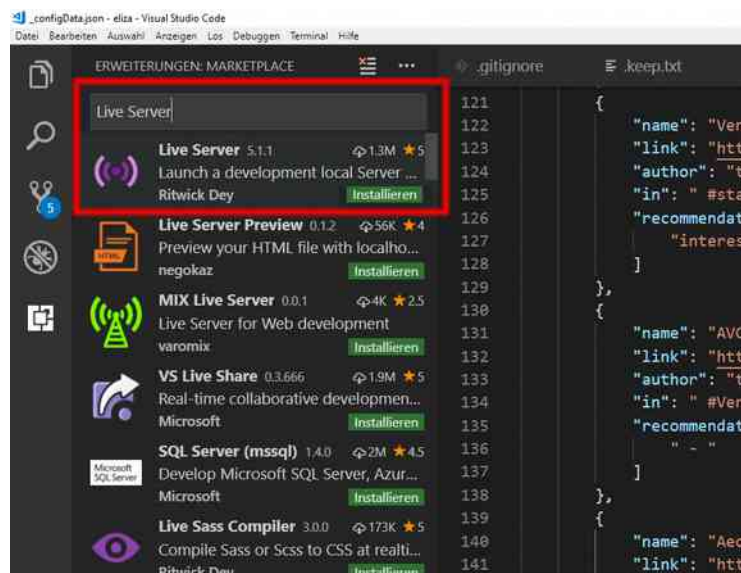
_configData.json - eliza - Visual Studio Code
Datei Bearbeiten Auswahl Anzeigen Los Debuggen Terminal Hilfe

ERWEITERUNGEN: MARKETPLACE ...

Live Server

Live Server 5.1.1 1.3M ★5
Launch a development local Server ...
Ritwick Dey Installieren

Live Server Preview 0.1.2 56K ★4
Preview your HTML file with localho...
negokaz Installieren

MIX Live Server 0.0.1 4K ★2.5
Live Server for Web development
varomix Installieren

VS Live Share 0.3.666 1.9M ★5
Real-time collaborative developmen...
Microsoft Installieren

SQL Server (mssql) 1.4.0 2M ★4.5
Develop Microsoft SQL Server, Azur...
Microsoft Installieren

Live Sass Compiler 3.0.0 173K ★5
Compile Sass or Scss to CSS at realti...
Ritwick Dey Installieren

5

.gitignore .keep.txt

121 {
122 "name": "Ver
123 "link": "htt
124 "author": "t
125 "in": " #sta
126 "recommendat
127 "interes
128 ]
129 },
130 {
131 "name": "AVC
132 "link": "htt
133 "author": "t
134 "in": " #Ver
135 "recommendat
136 " - "
137 ]
138 },
139 {
140 "name": "Aec
141 "link": "htt